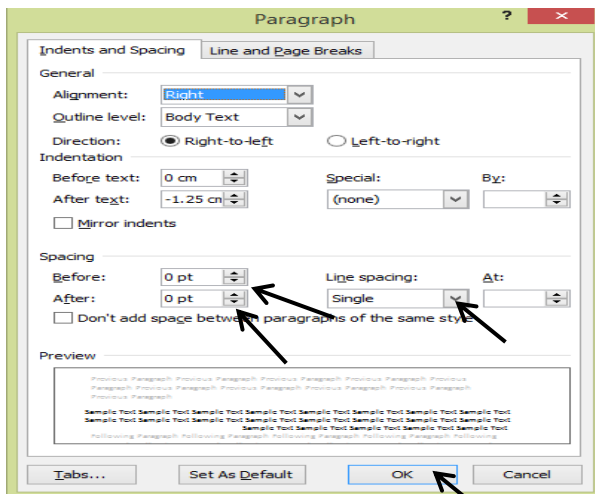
Paragraph

?

Indents and Spacing | Line and Page Breaks

General

Alignment: Right

Outline level: Body Text

Direction: Right-to-left  Left-to-right

Indentation

Before text: 0 cm

After text: -1.25 cn

Special: (none)

By:

Mirror indents

Spacing

Before: 0 pt

After: 0 pt

Line spacing: Single

At:

Don't add space between paragraphs of the same style

Preview

Previous Paragraph Previous Paragraph Previous Paragraph Previous Paragraph Previous Paragraph Previous Paragraph Previous Paragraph Previous Paragraph Previous Paragraph

Sample Text Sample Text Sample Text Sample Text Sample Text Sample Text Sample Text Sample Text Sample Text Sample Text Sample Text Sample Text Sample Text Sample Text Sample Text Sample Text Sample Text Sample Text Sample Text Sample Text Sample Text Sample Text Sample Text Sample Text Sample Text Sample Text

Following Paragraph Following Paragraph Following Paragraph Following Paragraph Following Paragraph

Tabs...

Set As Default

OK

Cancel